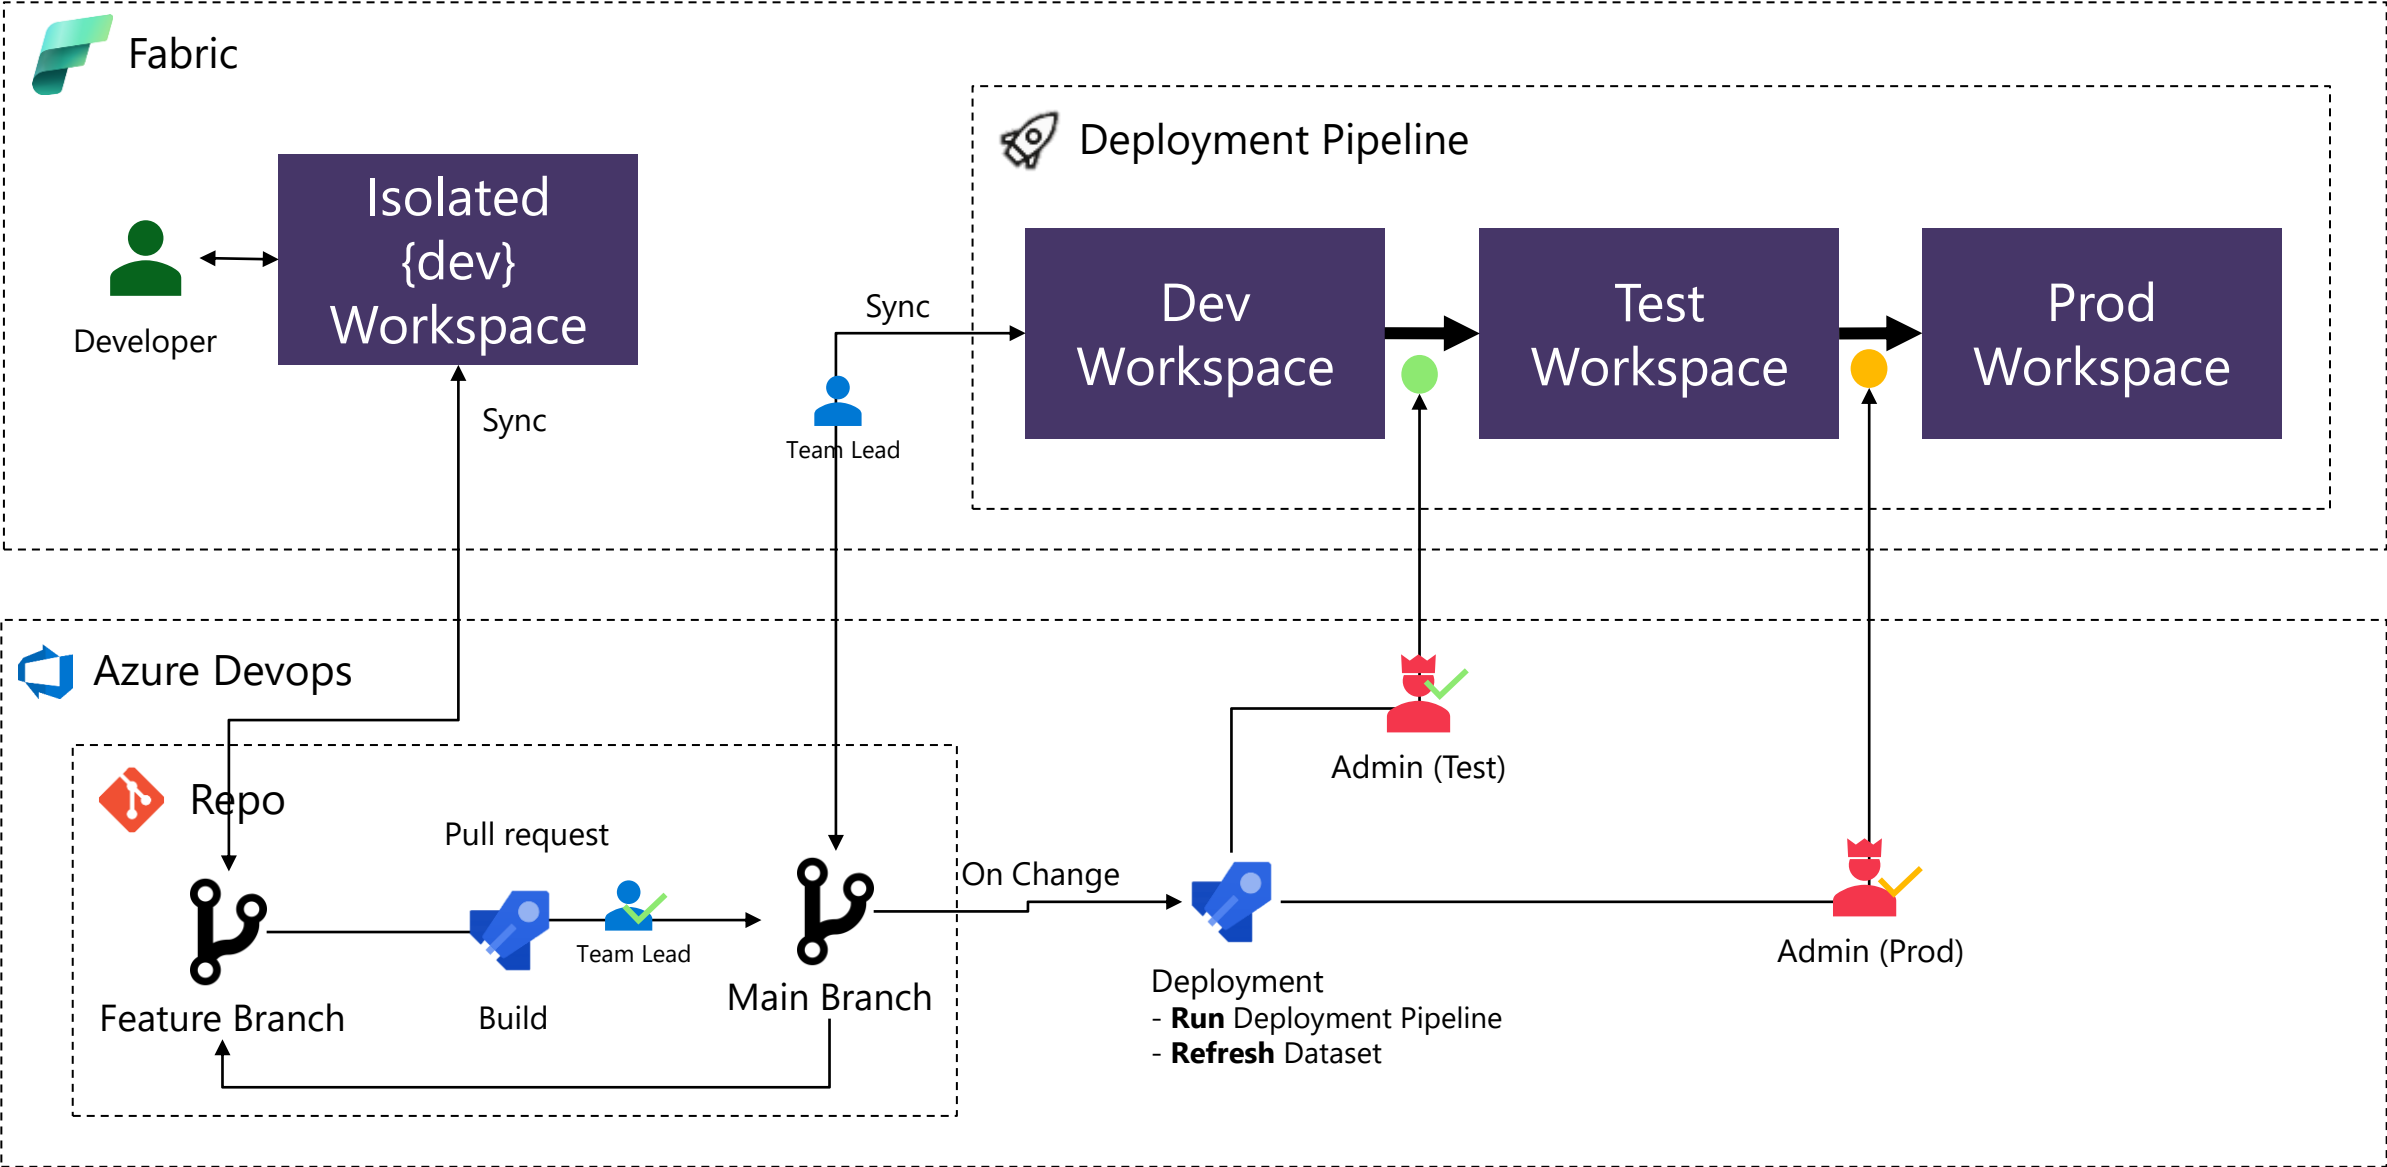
Fabric

Deployment Pipeline

Developer

Isolated {dev} Workspace

Sync

Sync

Team Lead

Dev Workspace

Test Workspace

Prod Workspace

Azure Devops

Repo

Pull request

Admin (Test)

On Change

Feature Branch

Build

Team Lead

Main Branch

Deployment
- **Run** Deployment Pipeline
- **Refresh** Dataset

Admin (Prod)